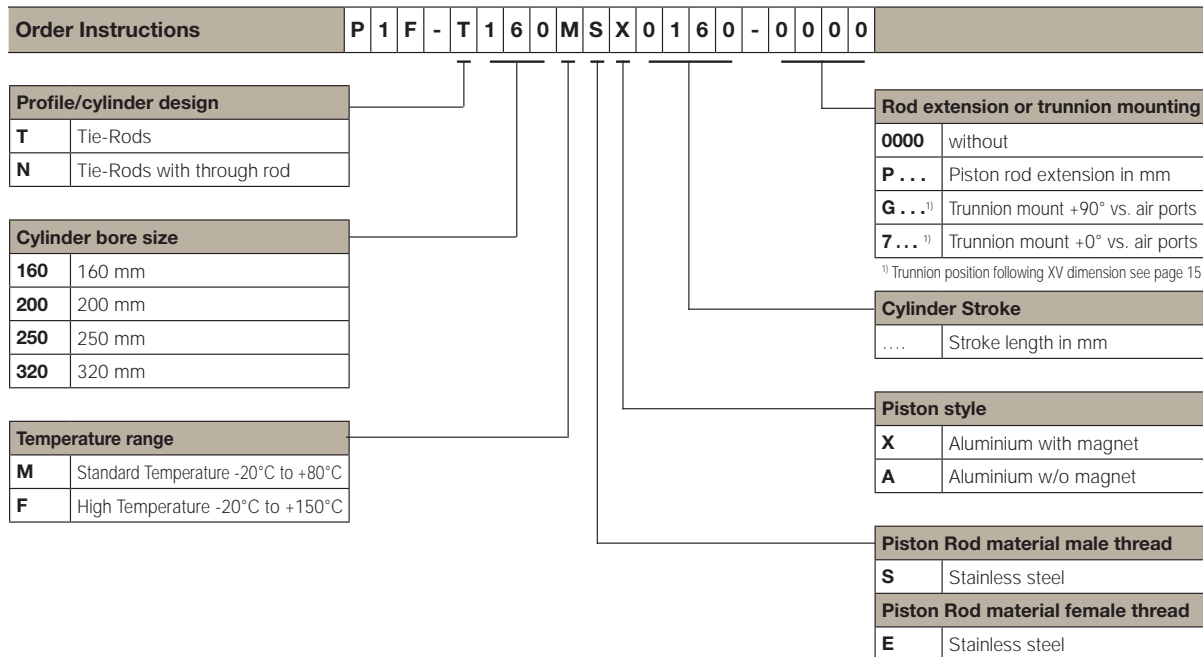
| Order Instructions | P | 1 | F | - | T | 1 | 6 | 0 | M | S | X | 0 | 1 | 6 | 0 | - | 0 | 0 | 0 | 0 |
|---|---|---|---|---|---|---|---|---|---|---|---|---|---|---|---|---|---|---|---|---|

| Profile/cylinder design | |
|---|---|
| **T** | Tie-Rods |
| **N** | Tie-Rods with through rod |

| Cylinder bore size | |
|---|---|
| **160** | 160 mm |
| **200** | 200 mm |
| **250** | 250 mm |
| **320** | 320 mm |

| Temperature range | |
|---|---|
| **M** | Standard Temperature -20°C to +80°C |
| **F** | High Temperature -20°C to +150°C |

| Rod extension or trunnion mounting | |
|---|---|
| **0000** | without |
| **P . . .** | Piston rod extension in mm |
| **G . . .**$^{1)}$ | Trunnion mount +90° vs. air ports |
| **7 . . .**$^{1)}$ | Trunnion mount +0° vs. air ports |

$^{1)}$ Trunnion position following XV dimension see page 15

| Cylinder Stroke | |
|---|---|
| .... | Stroke length in mm |

| Piston style | |
|---|---|
| **X** | Aluminium with magnet |
| **A** | Aluminium w/o magnet |

| Piston Rod material male thread | |
|---|---|
| **S** | Stainless steel |
| **Piston Rod material female thread** | |
| **E** | Stainless steel |